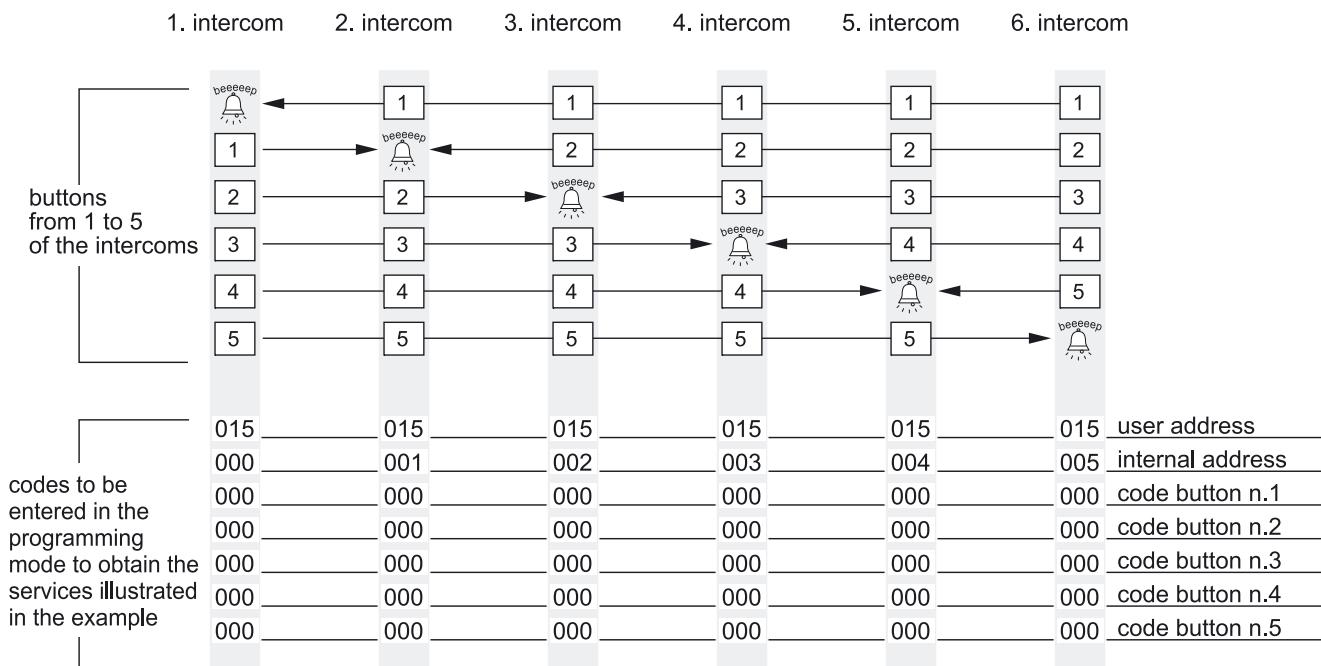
1. intercom 2. intercom 3. intercom 4. intercom 5. intercom 6. intercom

buttons from 1 to 5 of the intercoms

| 1. intercom | 2. intercom | 3. intercom | 4. intercom | 5. intercom | 6. intercom |
|---|---|---|---|---|---|
| beeeeep | 1 | 1 | 1 | 1 | 1 |
| 1 | beeeeep | 2 | 2 | 2 | 2 |
| 2 | 2 | beeeeep | 3 | 3 | 3 |
| 3 | 3 | 3 | beeeeep | 4 | 4 |
| 4 | 4 | 4 | 4 | beeeeep | 5 |
| 5 | 5 | 5 | 5 | 5 | beeeeep |

codes to be entered in the programming mode to obtain the services illustrated in the example

| 1. intercom | 2. intercom | 3. intercom | 4. intercom | 5. intercom | 6. intercom | |
|---|---|---|---|---|---|---|
| 015 | 015 | 015 | 015 | 015 | 015 | user address |
| 000 | 001 | 002 | 003 | 004 | 005 | internal address |
| 000 | 000 | 000 | 000 | 000 | 000 | code button n.1 |
| 000 | 000 | 000 | 000 | 000 | 000 | code button n.2 |
| 000 | 000 | 000 | 000 | 000 | 000 | code button n.3 |
| 000 | 000 | 000 | 000 | 000 | 000 | code button n.4 |
| 000 | 000 | 000 | 000 | 000 | 000 | code button n.5 |